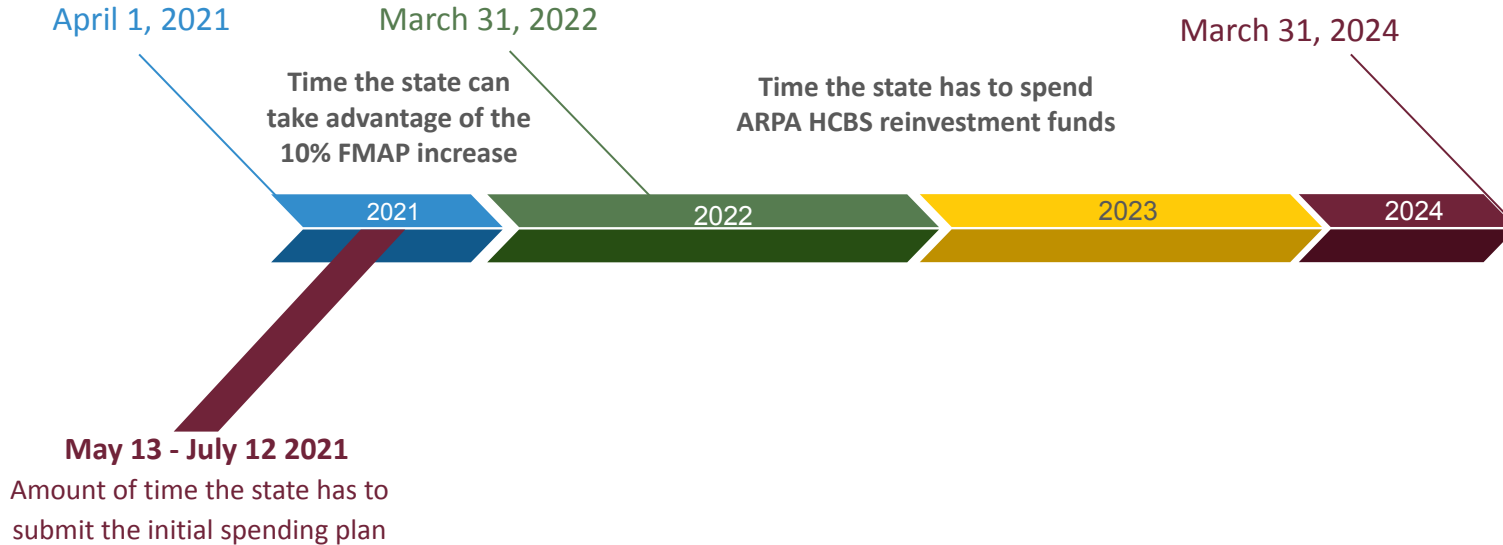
April 1, 2021

March 31, 2022

March 31, 2024

Time the state can take advantage of the 10% FMAP increase

Time the state has to spend ARPA HCBS reinvestment funds

2021

2022

2023

2024

**May 13 - July 12 2021**
Amount of time the state has to submit the initial spending plan